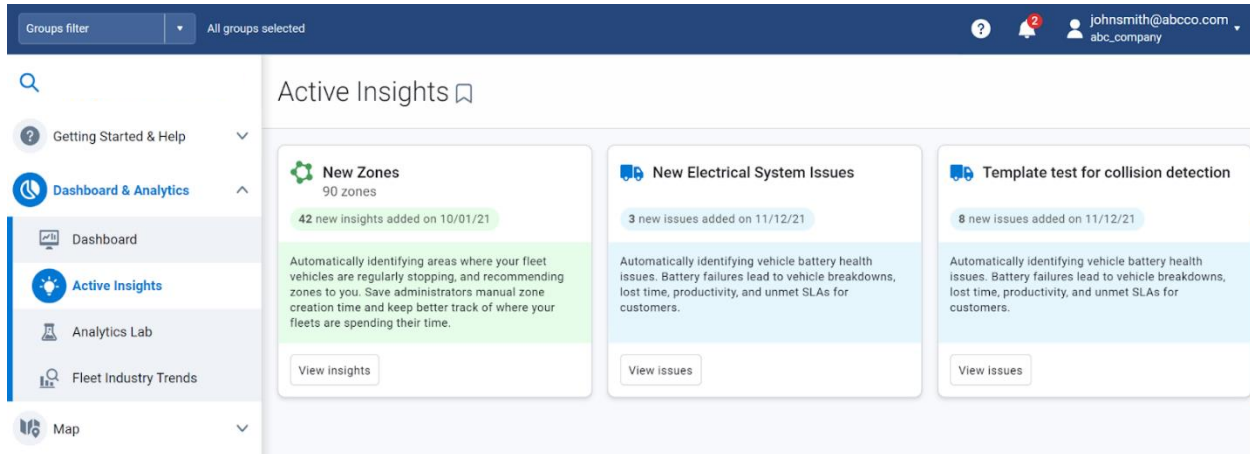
Groups filter
All groups selected
2
johnsmith@abcco.com
abc_company

Getting Started & Help
Dashboard & Analytics
Dashboard
Active Insights
Analytics Lab
Fleet Industry Trends
Map

Active Insights

New Zones
90 zones
42 new insights added on 10/01/21
Automatically identifying areas where your fleet vehicles are regularly stopping, and recommending zones to you. Save administrators manual zone creation time and keep better track of where your fleets are spending their time.
View insights

New Electrical System Issues
3 new issues added on 11/12/21
Automatically identifying vehicle battery health issues. Battery failures lead to vehicle breakdowns, lost time, productivity, and unmet SLAs for customers.
View issues

Template test for collision detection
8 new issues added on 11/12/21
Automatically identifying vehicle battery health issues. Battery failures lead to vehicle breakdowns, lost time, productivity, and unmet SLAs for customers.
View issues